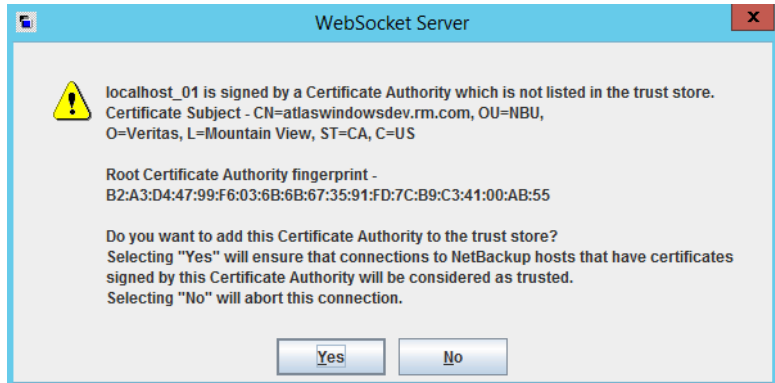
WebSocket Server

localhost_01 is signed by a Certificate Authority which is not listed in the trust store.
Certificate Subject - CN=atlaswindowsdev.rm.com, OU=NBU,
O=Veritas, L=Mountain View, ST=CA, C=US

Root Certificate Authority fingerprint -
B2:A3:D4:47:99:F6:03:6B:6B:67:35:91:FD:7C:B9:C3:41:00:AB:55

Do you want to add this Certificate Authority to the trust store?
Selecting "Yes" will ensure that connections to NetBackup hosts that have certificates signed by this Certificate Authority will be considered as trusted.
Selecting "No" will abort this connection.

Yes

No